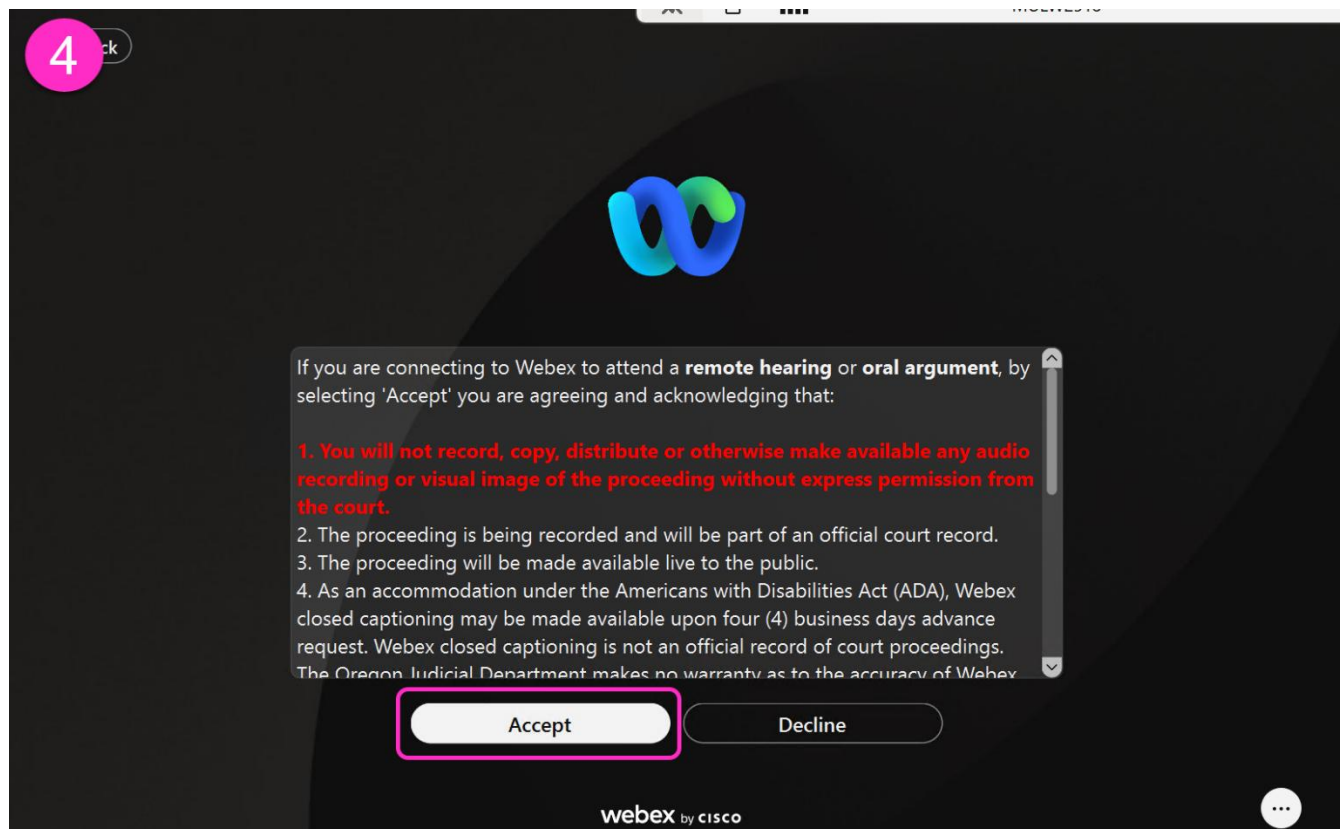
4

ck

If you are connecting to Webex to attend a **remote hearing** or **oral argument**, by selecting 'Accept' you are agreeing and acknowledging that:

**1. You will not record, copy, distribute or otherwise make available any audio recording or visual image of the proceeding without express permission from the court.**

2. The proceeding is being recorded and will be part of an official court record.

3. The proceeding will be made available live to the public.

4. As an accommodation under the Americans with Disabilities Act (ADA), Webex closed captioning may be made available upon four (4) business days advance request. Webex closed captioning is not an official record of court proceedings. The Oregon Judicial Department makes no warranty as to the accuracy of Webex

Accept

Decline

webex by cisco

...